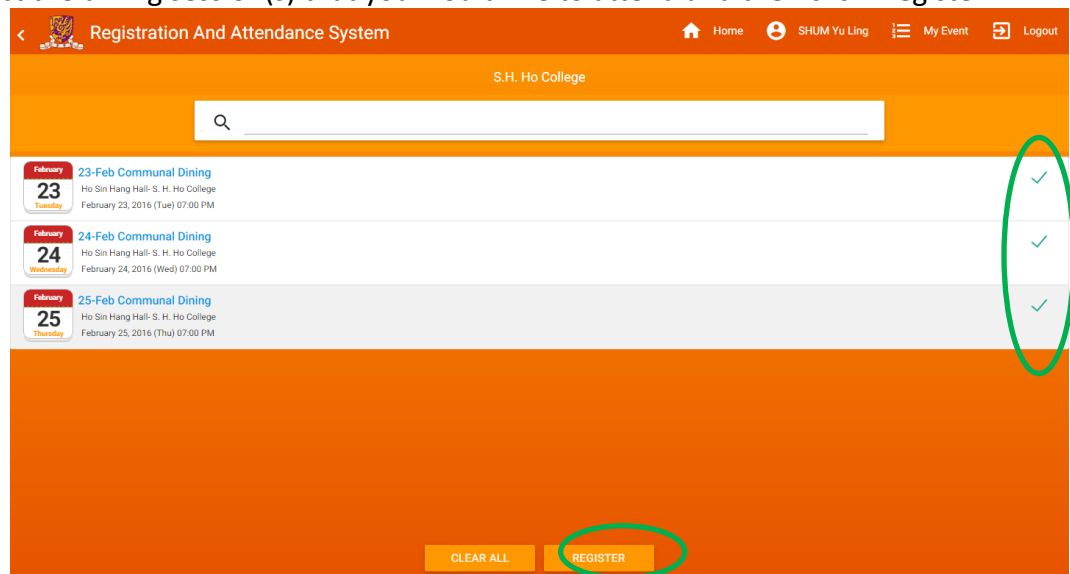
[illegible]

Registration And Attendance System

Home SHUM Yu Ling My Event Logout

S.H. Ho College

February
23
Tuesday
23-Feb Communal Dining
Ho Sin Hang Hall- S. H. Ho College
February 23, 2016 (Tue) 07:00 PM

February
24
Wednesday
24-Feb Communal Dining
Ho Sin Hang Hall- S. H. Ho College
February 24, 2016 (Wed) 07:00 PM

February
25
Thursday
25-Feb Communal Dining
Ho Sin Hang Hall- S. H. Ho College
February 25, 2016 (Thu) 07:00 PM

CLEAR ALL REGISTER